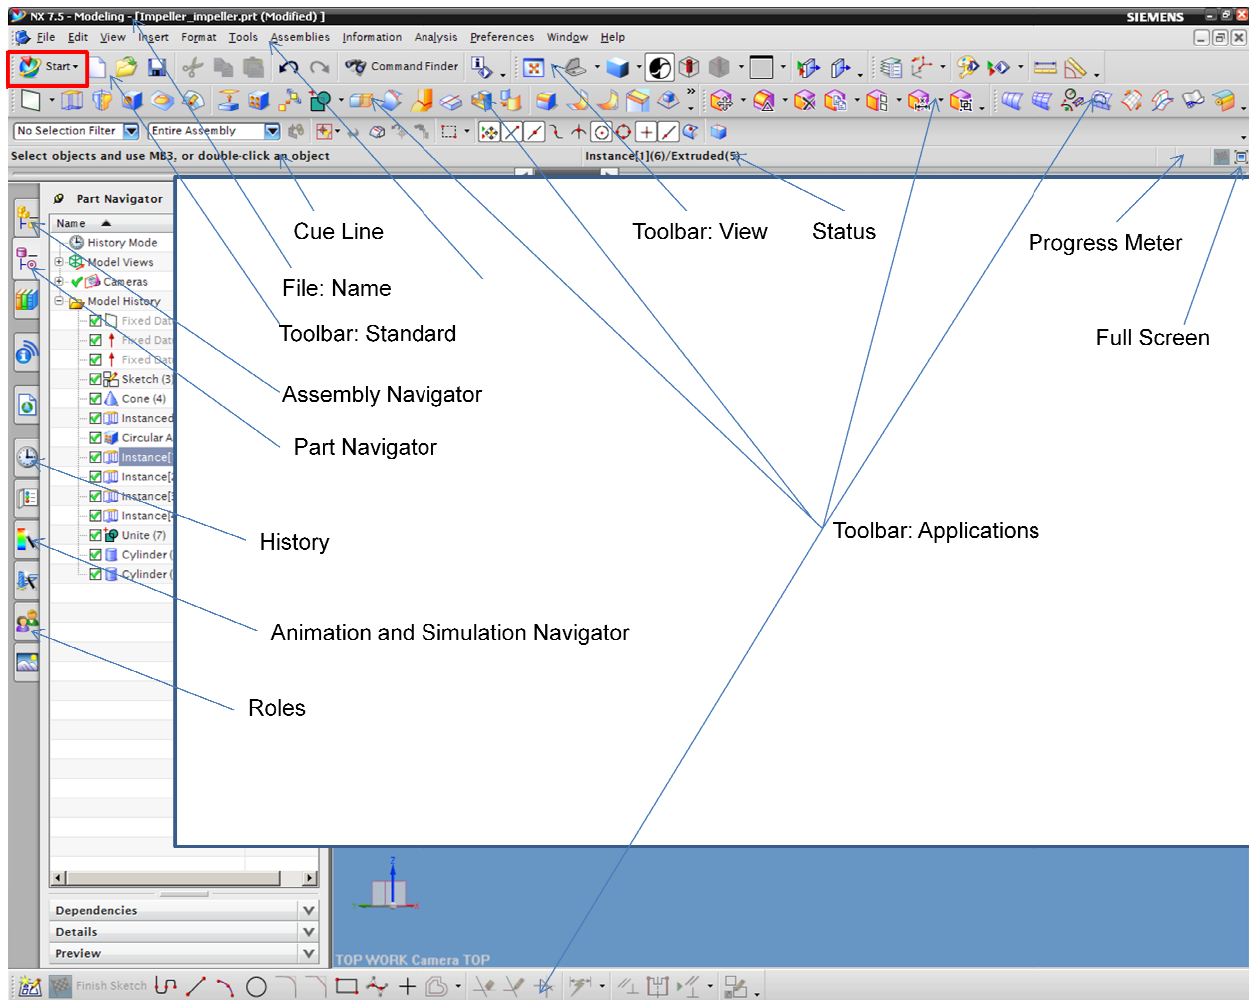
NX 7.5 - Modeling - [Impeller_impeller.prt (Modified) ]
SIEMENS

File Edit View Insert Format Tools Assemblies Information Analysis Preferences Window Help

Start
Command Finder

No Selection Filter
Entire Assembly

Select objects and use MB3, or double-click an object
Instance[1](6)/Extruded(5)

Part Navigator
Name
History Mode
Model Views
Cameras
Model History
Fixed Dat
Fixed Dat
Fixed Dat
Sketch (3
Cone (4)
Instanced
Circular A
Instance[
Instance[
Instance[
Instance[
Unite (7)
Cylinder (
Cylinder (

Dependencies
Details
Preview

TOP WORK Camera TOP

Finish Sketch

Cue Line
File: Name
Toolbar: Standard
Assembly Navigator
Part Navigator
History
Animation and Simulation Navigator
Roles
Toolbar: View
Status
Progress Meter
Full Screen
Toolbar: Applications